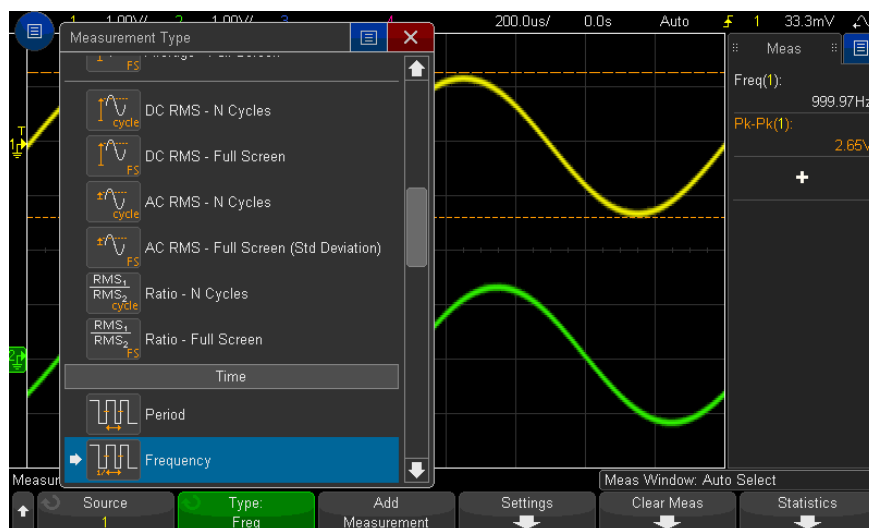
1 1.00V/ 2 1.00V/ 3 4 200.0us/ 0.0s Auto 1 33.3mV

Measurement Type

DC RMS - N Cycles

DC RMS - Full Screen

AC RMS - N Cycles

AC RMS - Full Screen (Std Deviation)

Ratio - N Cycles

Ratio - Full Screen

Time

Period

Frequency

Meas

Freq(1):
999.97Hz

Pk-Pk(1):
2.65V

+

Measu

Meas Window: Auto Select

Source
1

Type:
Freq

Add
Measurement

Settings

Clear Meas

Statistics